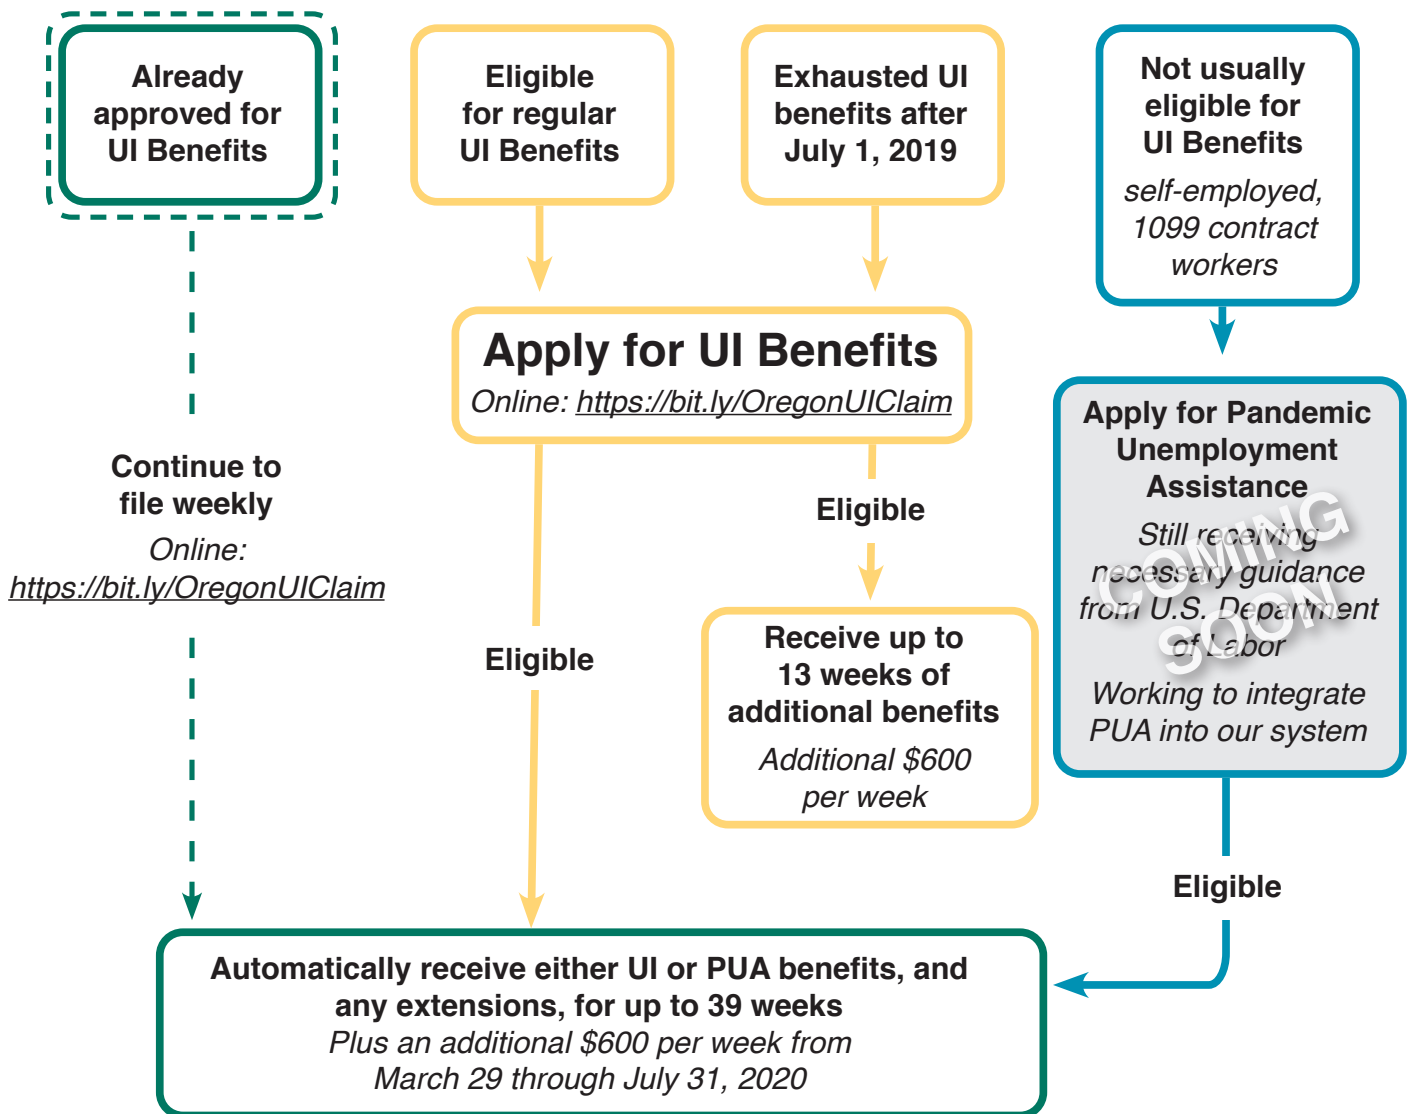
Already approved for UI Benefits

Eligible for regular UI Benefits

Exhausted UI benefits after July 1, 2019

Not usually eligible for UI Benefits
self-employed, 1099 contract workers

Apply for UI Benefits
Online: https://bit.ly/OregonUIClaim

Continue to file weekly
Online: https://bit.ly/OregonUIClaim

Eligible

Eligible

Receive up to 13 weeks of additional benefits
Additional $600 per week

Apply for Pandemic Unemployment Assistance
Still receiving necessary guidance from U.S. Department of Labor
Working to integrate PUA into our system

COMING SOON

Eligible

Automatically receive either UI or PUA benefits, and any extensions, for up to 39 weeks
Plus an additional $600 per week from March 29 through July 31, 2020